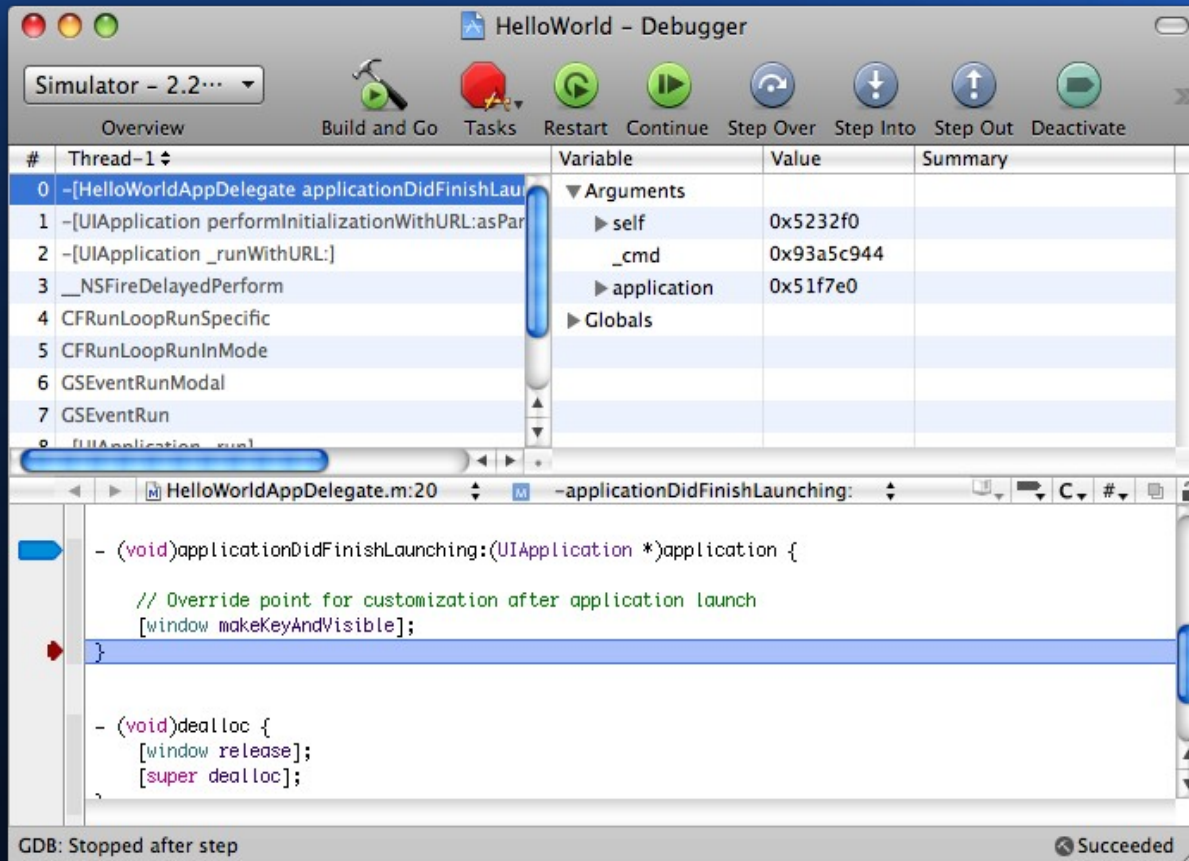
HelloWorld – Debugger

Simulator – 2.2...
Overview
Build and Go
Tasks
Restart
Continue
Step Over
Step Into
Step Out
Deactivate

| # | Thread-1 |
|---|---|
| 0 | -[HelloWorldAppDelegate applicationDidFinishLau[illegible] |
| 1 | -[UIApplication performInitializationWithURL:asPar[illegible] |
| 2 | -[UIApplication _runWithURL:] |
| 3 | __NSFireDelayedPerform |
| 4 | CFRunLoopRunSpecific |
| 5 | CFRunLoopRunInMode |
| 6 | GSEventRunModal |
| 7 | GSEventRun |
| 8 | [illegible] |

| Variable | Value | Summary |
|---|---|---|
| Arguments | | |
| self | 0x5232f0 | |
| _cmd | 0x93a5c944 | |
| application | 0x51f7e0 | |
| Globals | | |

HelloWorldAppDelegate.m:20
-applicationDidFinishLaunching:
C #

- (void)applicationDidFinishLaunching:(UIApplication *)application {

    // Override point for customization after application launch
    [window makeKeyAndVisible];
}

- (void)dealloc {
    [window release];
    [super dealloc];

GDB: Stopped after step
Succeeded